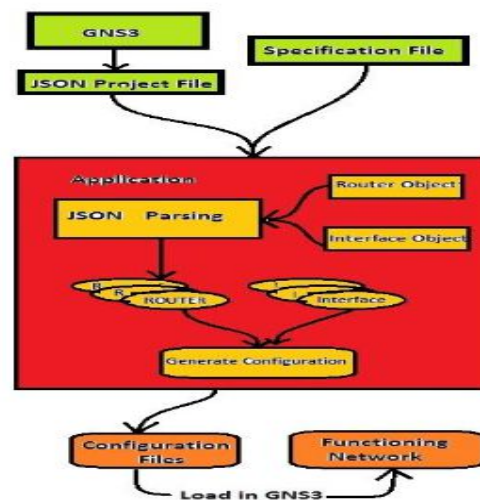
GNS3

JSON Project File

Specification File

Application

Router Object

JSON Parsing

Interface Object

R

R

ROUTER

I

I

Interface

Generate Configuration

Configuration Files

Functioning Network

Load in GNS3